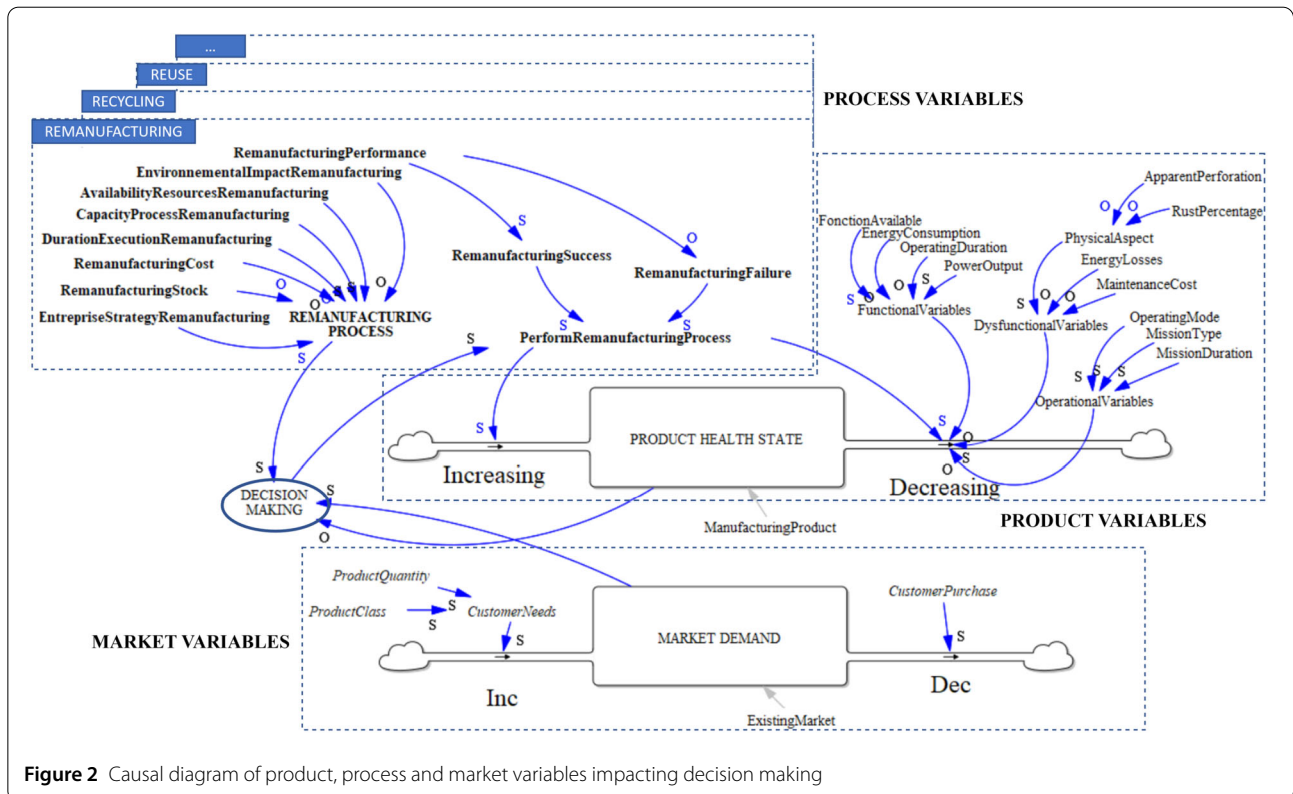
...
REUSE
RECYCLING
REMANUFACTURING

PROCESS VARIABLES

RemanufacturingPerformance
EnvironnementalImpactRemanufacturing
AvailabilityResourcesRemanufacturing
CapacityProcessRemanufacturing
DurationExecutionRemanufacturing
RemanufacturingCost
RemanufacturingStock
EntrepriseStrategyRemanufacturing
O O S S O
REMANUFACTURING PROCESS
S
RemanufacturingSuccess
S
RemanufacturingFailure
O
S S
PerformRemanufacturingProcess
S

ApparentPerforation
O
RustPercentage
FonctionAvailable
EnergyConsumption
OperatingDuration
PowerOutput
PhysicalAspect
EnergyLosses
MaintenanceCost
S O O S
FunctionalVariables
S O O
DysfunctionalVariables
OperatingMode
MissionType
MissionDuration
S S S
OperationalVariables

S
Increasing
PRODUCT HEALTH STATE
S O
S
O
Decreasing

S
DECISION MAKING
S
O
ManufacturingProduct
PRODUCT VARIABLES

ProductQuantity
ProductClass
S
S
CustomerNeeds
S
MARKET DEMAND
CustomerPurchase
S
MARKET VARIABLES
Inc
Dec
ExistingMarket

Figure 2 Causal diagram of product, process and market variables impacting decision making